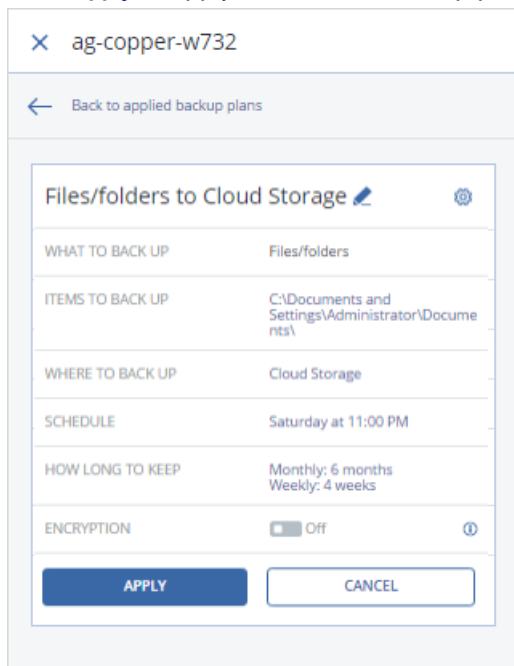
× ag-copper-w732

← Back to applied backup plans

Files/folders to Cloud Storage

| | |
|---|---|
| WHAT TO BACK UP | Files/folders |
| ITEMS TO BACK UP | C:\Documents and Settings\Administrator\Documents\ |
| WHERE TO BACK UP | Cloud Storage |
| SCHEDULE | Saturday at 11:00 PM |
| HOW LONG TO KEEP | Monthly: 6 months Weekly: 4 weeks |
| ENCRYPTION | Off |

APPLY CANCEL